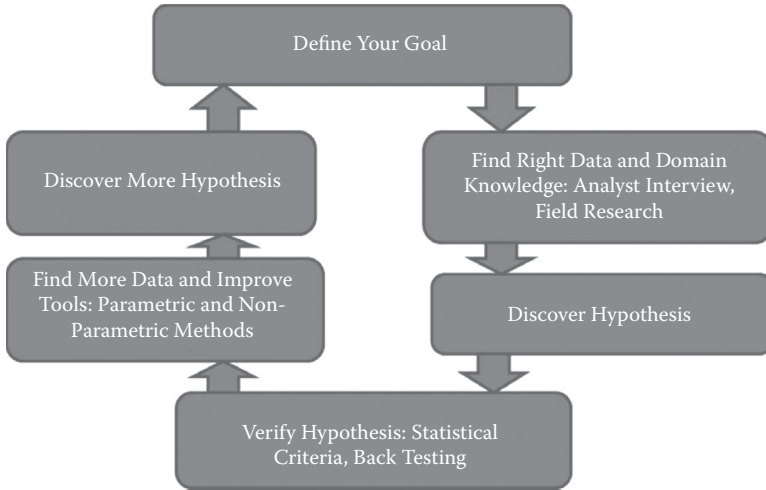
Define Your Goal

Find Right Data and Domain Knowledge: Analyst Interview, Field Research

Discover Hypothesis

Verify Hypothesis: Statistical Criteria, Back Testing

Find More Data and Improve Tools: Parametric and Non-Parametric Methods

Discover More Hypothesis